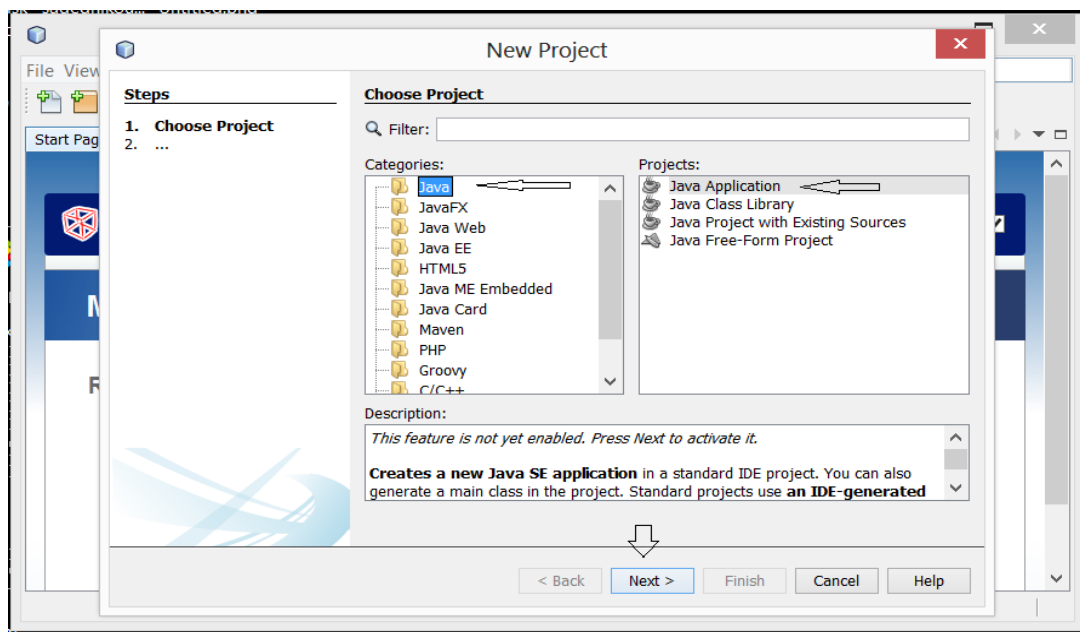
File View

Start Pag

New Project

Steps

1. Choose Project
2. ...

Choose Project

Filter:

Categories:

Java
JavaFX
Java Web
Java EE
HTML5
Java ME Embedded
Java Card
Maven
PHP
Groovy
C/C++

Projects:

Java Application
Java Class Library
Java Project with Existing Sources
Java Free-Form Project

Description:

*This feature is not yet enabled. Press Next to activate it.*

**Creates a new Java SE application** in a standard IDE project. You can also generate a main class in the project. Standard projects use **an IDE-generated**

< Back   Next >   Finish   Cancel   Help